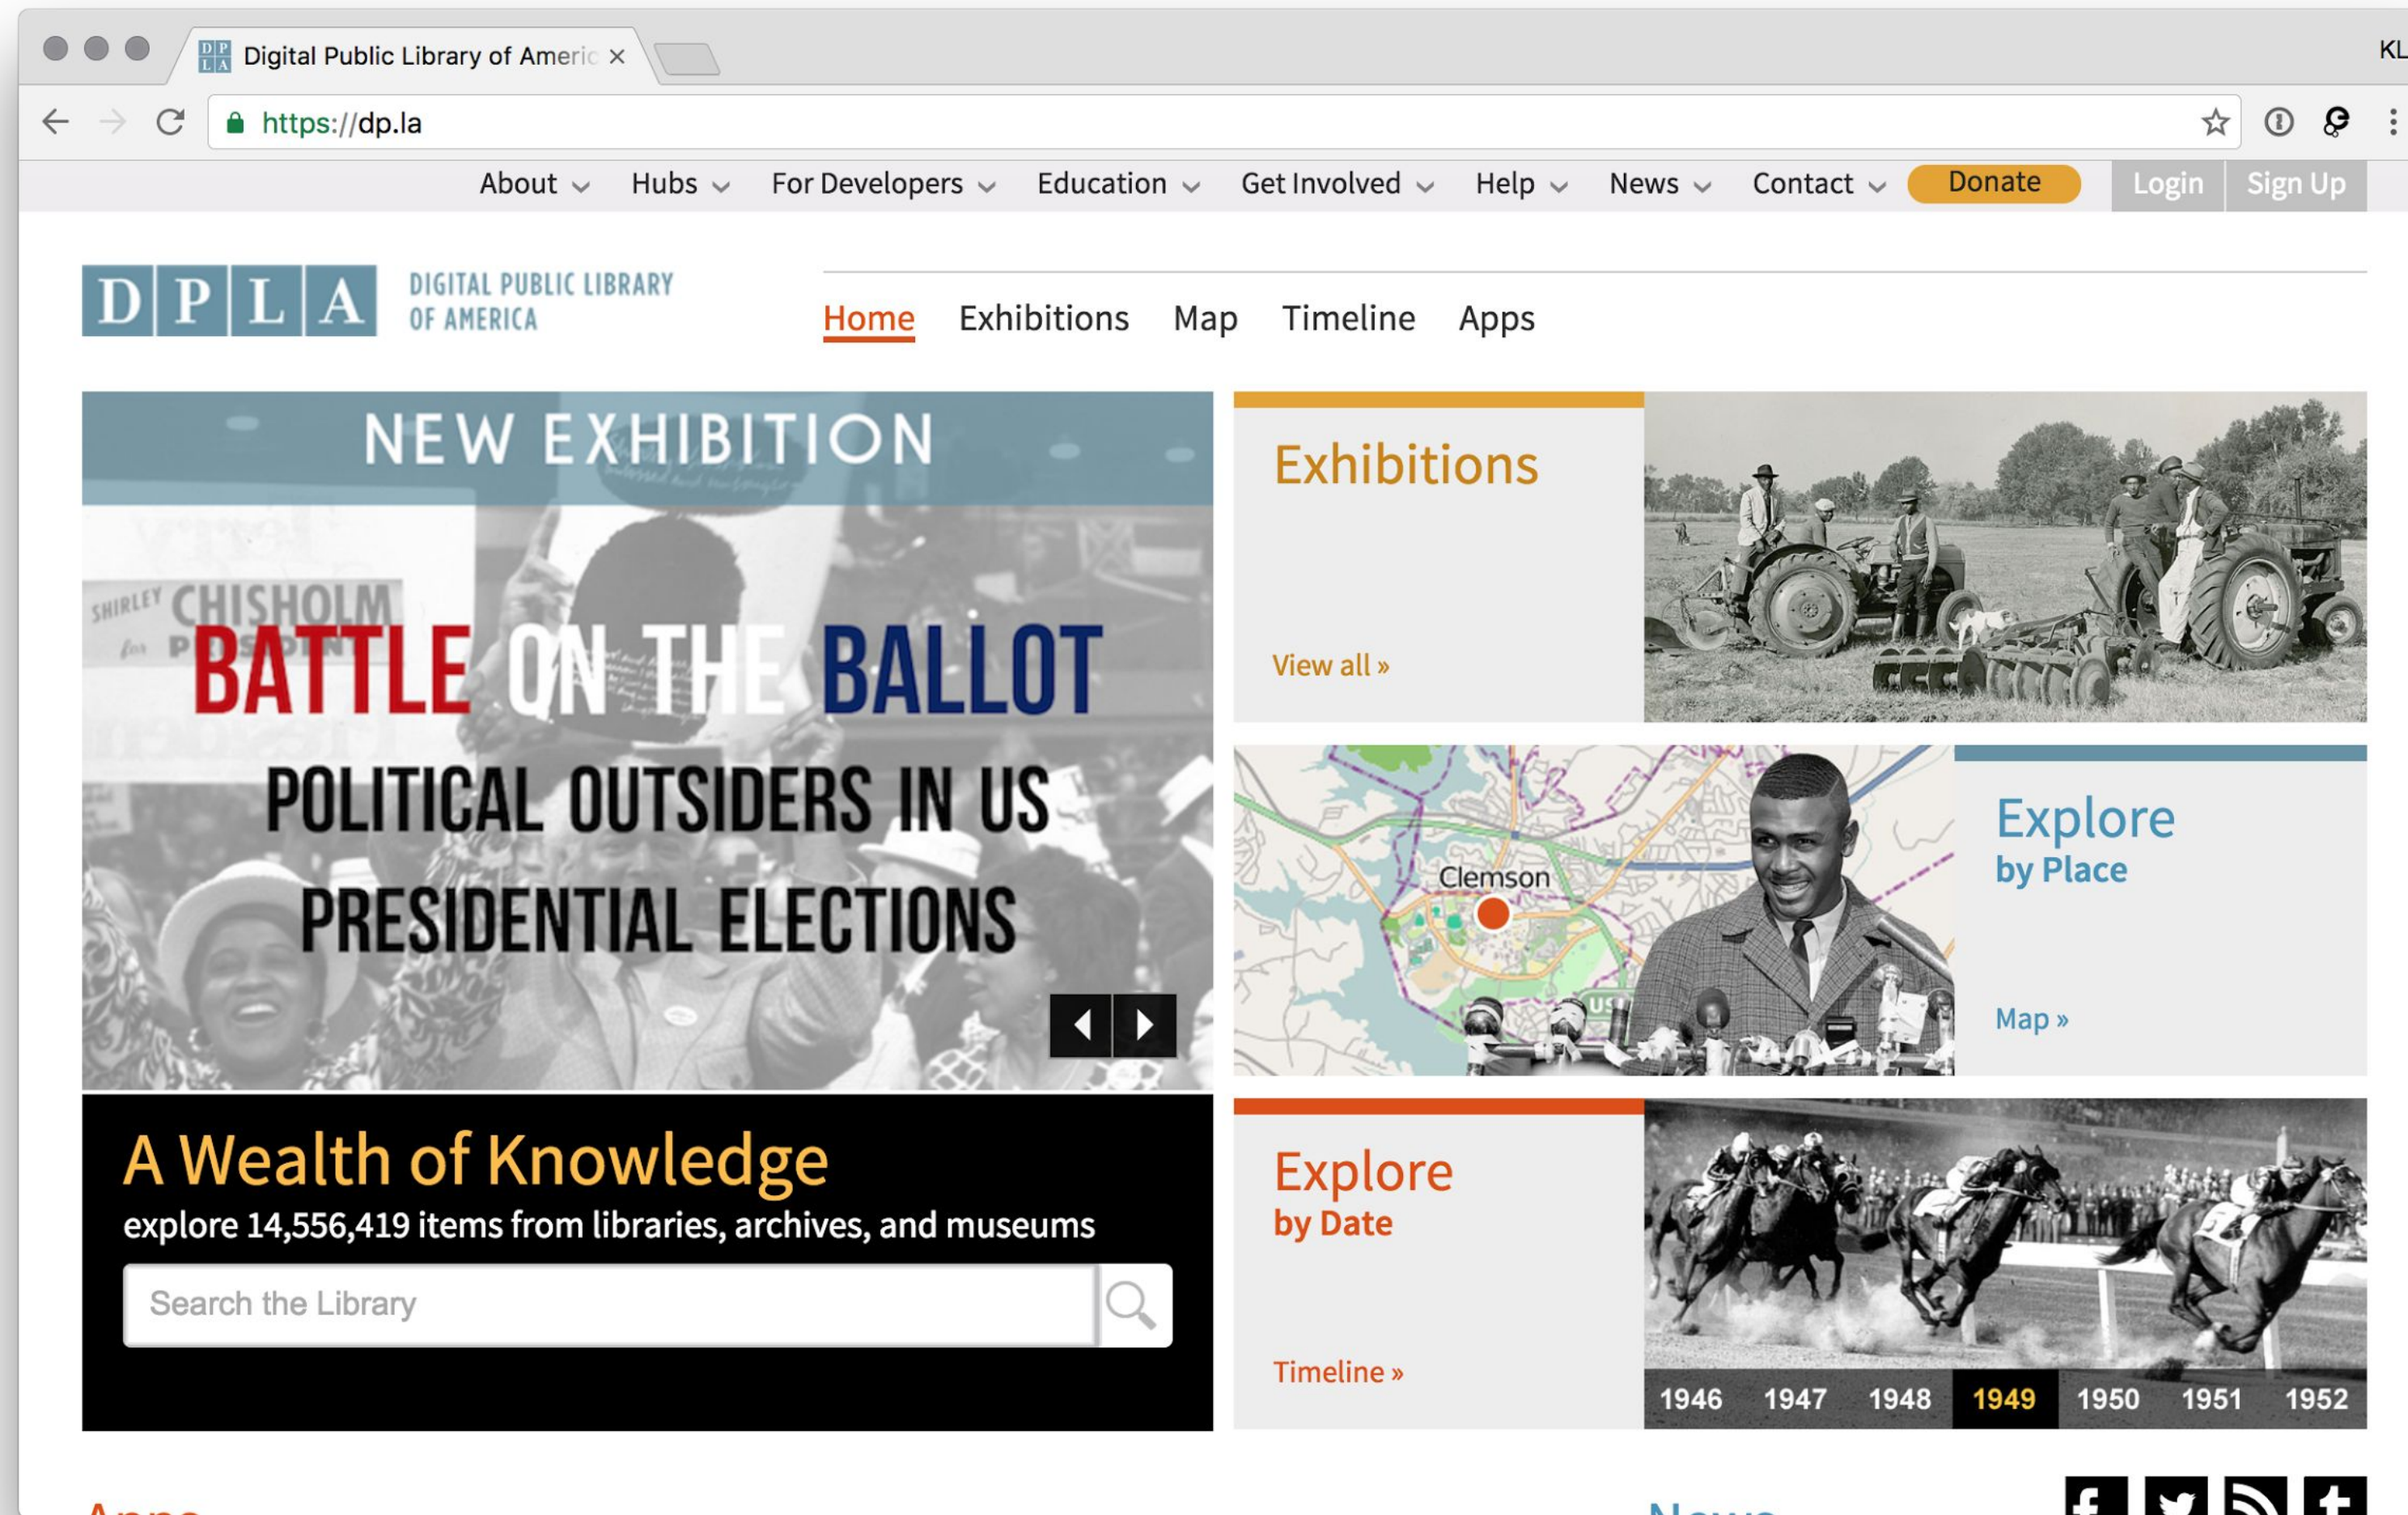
Digital Public Library of Americ ×

KL

https://dp.la

About Hubs For Developers Education Get Involved Help News Contact Donate Login Sign Up

D P L A DIGITAL PUBLIC LIBRARY OF AMERICA

Home Exhibitions Map Timeline Apps

NEW EXHIBITION

SHIRLEY CHISHOLM for PRESIDENT

BATTLE ON THE BALLOT

POLITICAL OUTSIDERS IN US PRESIDENTIAL ELECTIONS

Exhibitions

View all »

Clemson

Explore by Place

Map »

A Wealth of Knowledge

explore 14,556,419 items from libraries, archives, and museums

Search the Library

Explore by Date

Timeline »

| 1946 | 1947 | 1948 | 1949 | 1950 | 1951 | 1952 |
|---|---|---|---|---|---|---|

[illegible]

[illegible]